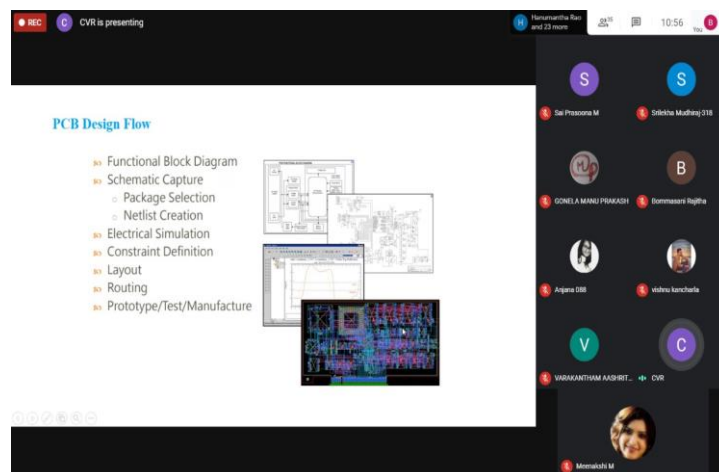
REC C CVR is presenting

H Hanumantha Rao and 23 more 30 10:56 B You

PCB Design Flow

Functional Block Diagram
Schematic Capture
Package Selection
Netlist Creation
Electrical Simulation
Constraint Definition
Layout
Routing
Prototype/Test/Manufacture

S Sai Prasoona M
S Srilekha Mudhiraj-318
GONELA MANU PRAKASH
B Bommasani Rajitha
Anjana 088
vishnu kancharla
V VARAKANTHAM AASHRIT...
C CVR
Meenakshi M